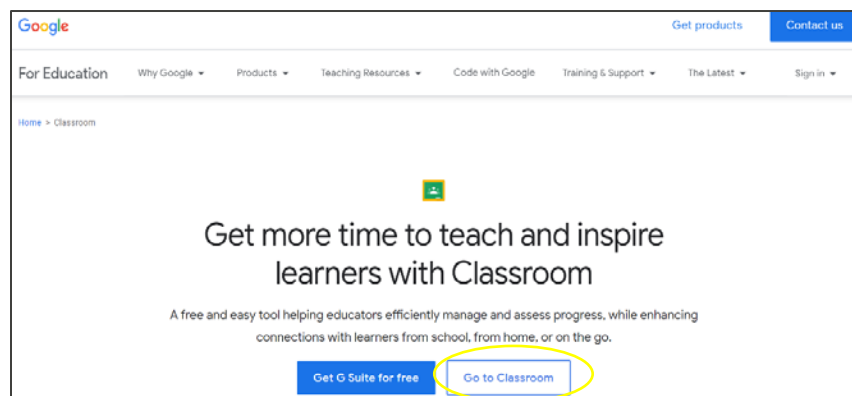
Google

Get products

Contact us

For Education

Why Google ▾

Products ▾

Teaching Resources ▾

Code with Google

Training & Support ▾

The Latest ▾

Sign in ▾

Home > Classroom

Get more time to teach and inspire learners with Classroom

A free and easy tool helping educators efficiently manage and assess progress, while enhancing connections with learners from school, from home, or on the go.

Get G Suite for free

Go to Classroom